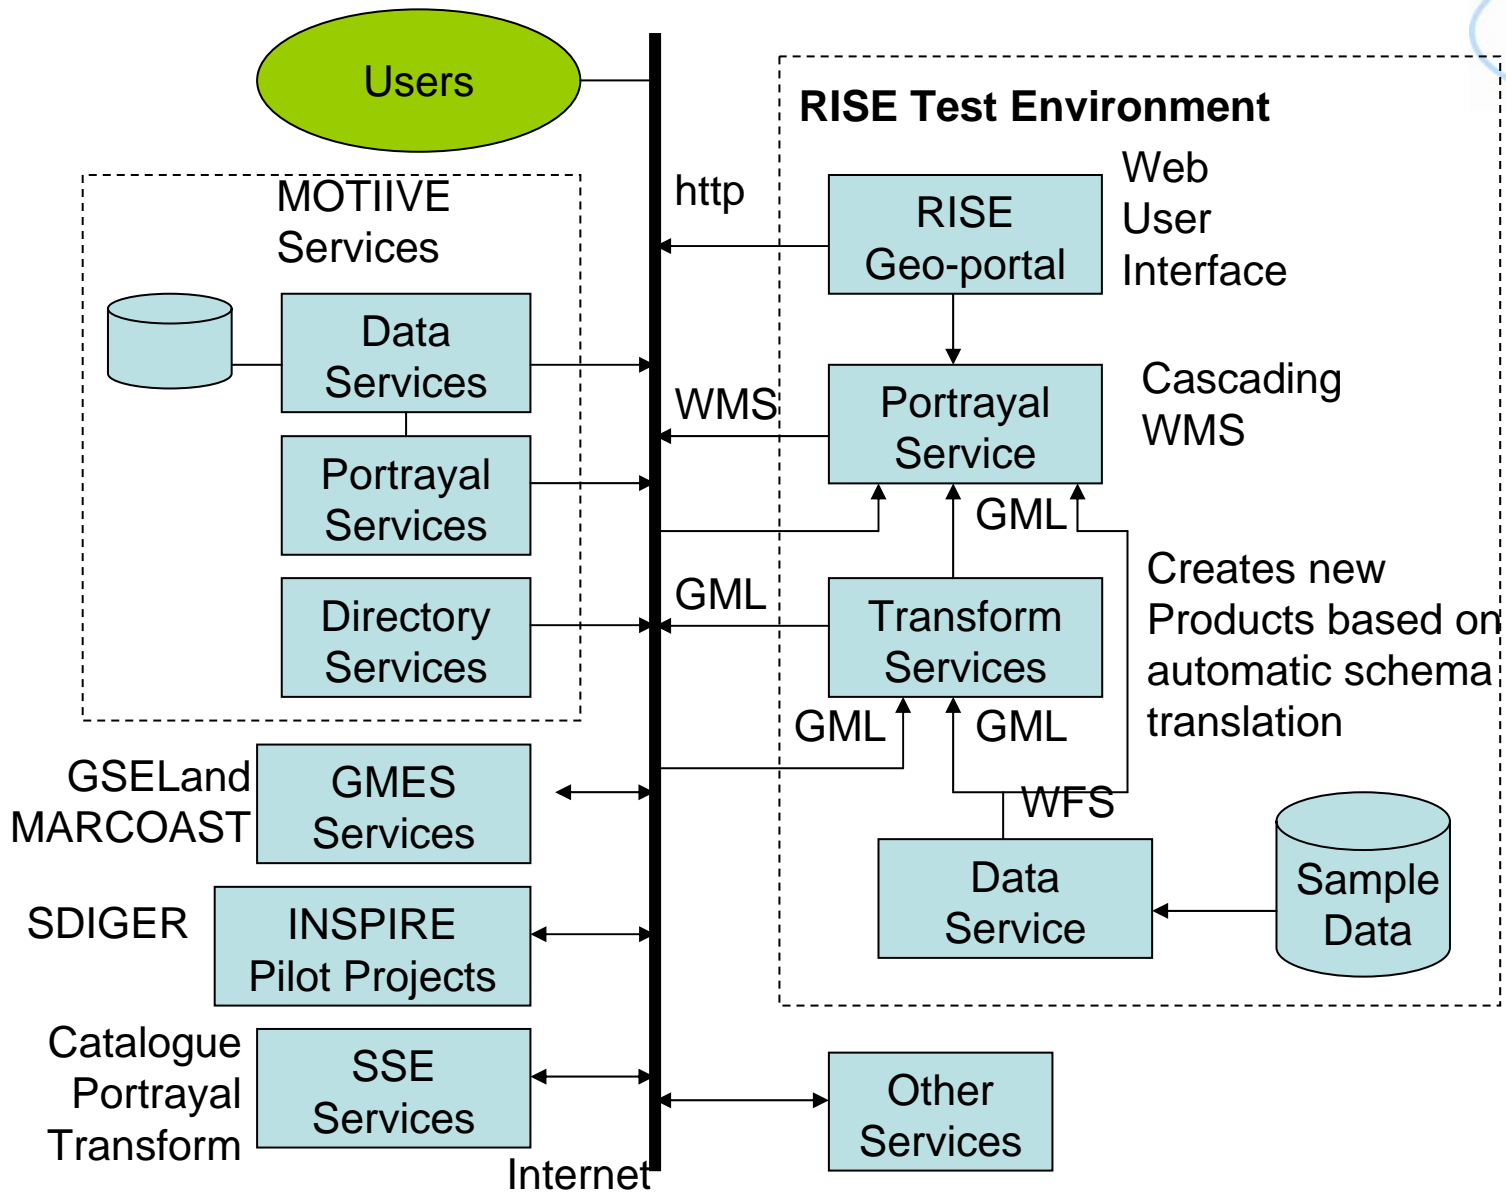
Users

RISE Test Environment

MOTIIVE Services

http

RISE Geo-portal

Web User Interface

Data Services

WMS

Portrayal Service

Cascading WMS

Portrayal Services

GML

Creates new Products based on automatic schema translation

Directory Services

GML

Transform Services

GML

GML

GSELand MARCOAST

GMES Services

WFS

Data Service

Sample Data

SDIGER

INSPIRE Pilot Projects

Catalogue Portrayal Transform

SSE Services

Other Services

Internet